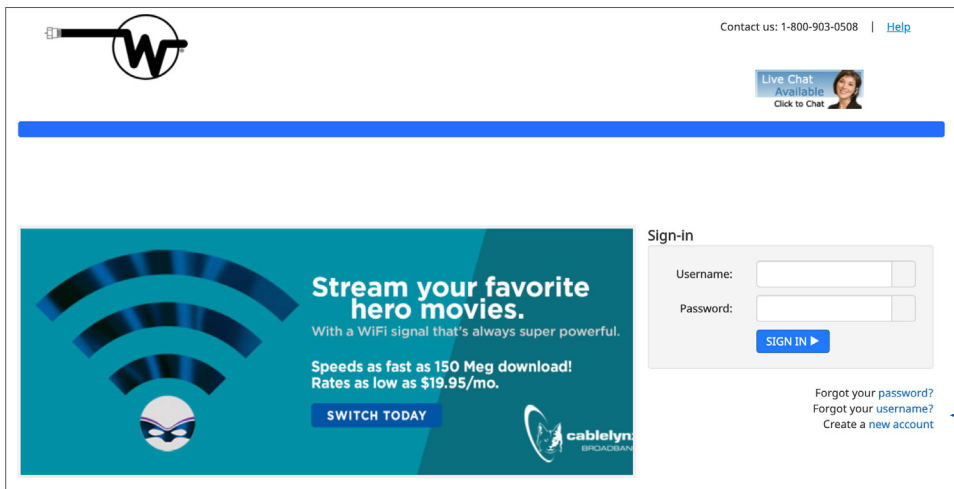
Contact us: 1-800-903-0508 | Help

Live Chat Available Click to Chat

Stream your favorite hero movies.
With a WiFi signal that's always super powerful.

Speeds as fast as 150 Meg download!
Rates as low as $19.95/mo.

SWITCH TODAY

cablelyn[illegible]
BROADBAN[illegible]

Sign-in

Username:

Password:

SIGN IN ▶

Forgot your password?
Forgot your username?
Create a new account